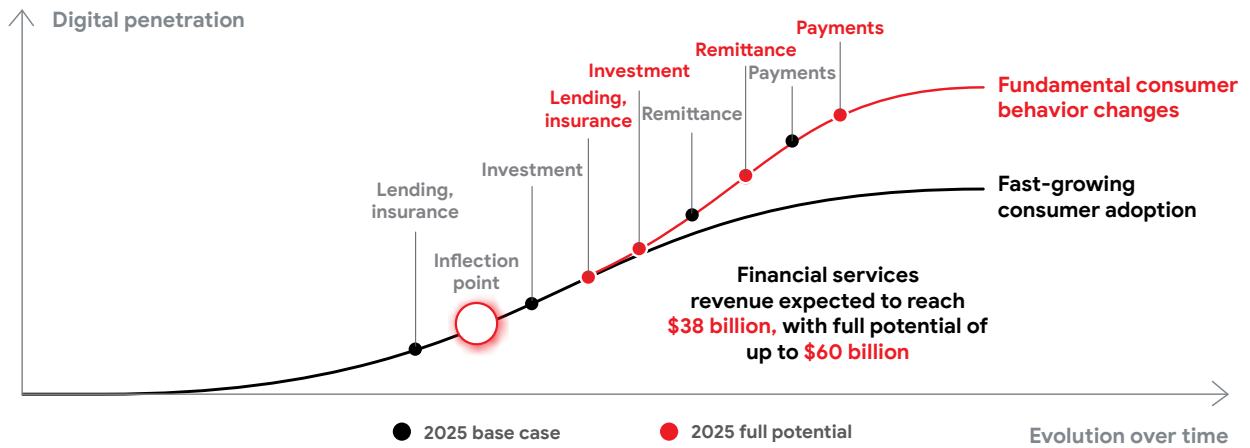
Digital penetration

Payments
Remittance
Investment
Payments
Lending, insurance
Remittance
Investment
Lending, insurance
Inflection point

Fundamental consumer behavior changes

Fast-growing consumer adoption

Financial services revenue expected to reach $38 billion, with full potential of up to $60 billion

2025 base case
2025 full potential

Evolution over time